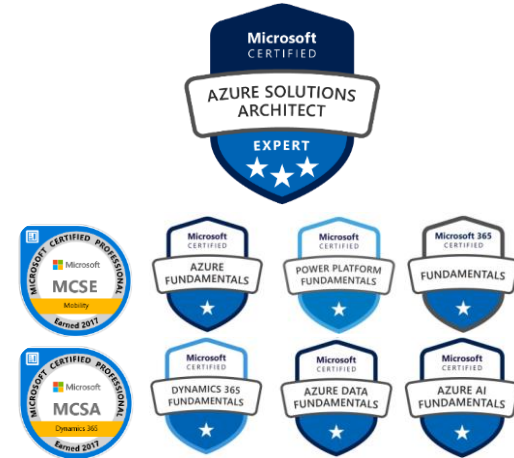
Microsoft
CERTIFIED
AZURE SOLUTIONS ARCHITECT
EXPERT

MICROSOFT CERTIFIED PROFESSIONAL
Microsoft
MCSE
Mobility
Earned 2017

Microsoft
CERTIFIED
AZURE FUNDAMENTALS

Microsoft
CERTIFIED
POWER PLATFORM FUNDAMENTALS

Microsoft 365
CERTIFIED
FUNDAMENTALS

MICROSOFT CERTIFIED PROFESSIONAL
Microsoft
MCSA
Dynamics 365
Earned 2017

Microsoft
CERTIFIED
DYNAMICS 365 FUNDAMENTALS

Microsoft
CERTIFIED
AZURE DATA FUNDAMENTALS

Microsoft
CERTIFIED
AZURE AI FUNDAMENTALS